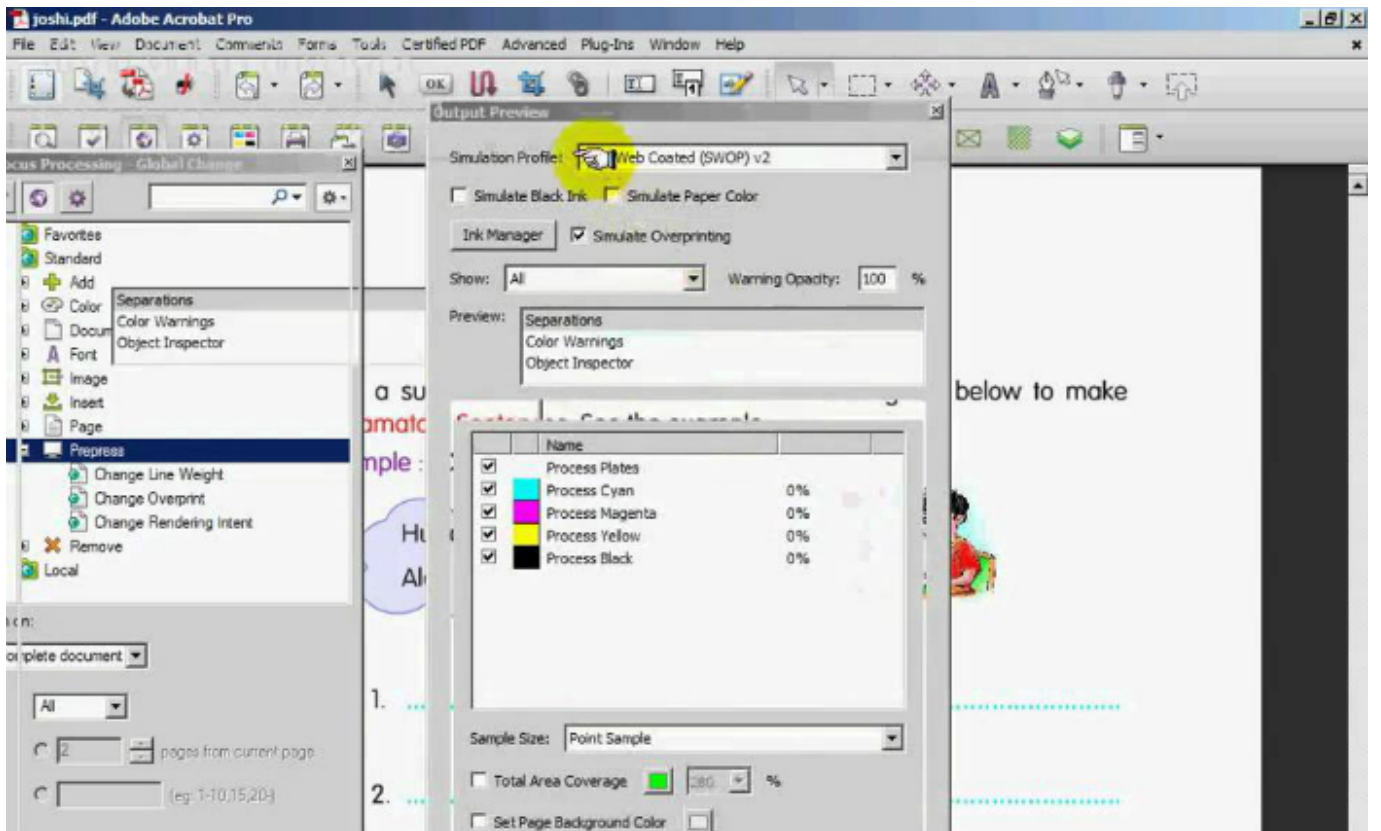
joshi.pdf - Adobe Acrobat Pro

File Edit View Document Comments Forms Tools Certified PDF Advanced Plug-Ins Window Help

ocus Processing - Global Change

Favorites
Standard
Add
Color
Docum
Font
Image
Insert
Page
Prepress
Change Line Weight
Change Overprint
Change Rendering Intent
Remove
Local

Separations
Color Warnings
Object Inspector

on:
omplete document

All

2 pages from current page

(eg: 1-10,15,20)

Output Preview

Simulation Profile: Web Coated (SWOP) v2

Simulate Black Ink Simulate Paper Color

Ink Manager Simulate Overprinting

Show: All Warning Opacity: 100 %

Preview: Separations
Color Warnings
Object Inspector

| | | Name | |
|---|---|---|---|
| ☑ | | Process Plates | |
| ☑ | | Process Cyan | 0% |
| ☑ | | Process Magenta | 0% |
| ☑ | | Process Yellow | 0% |
| ☑ | | Process Black | 0% |

Sample Size: Point Sample

Total Area Coverage 280 %

Set Page Background Color

a su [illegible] below to make
amatc
nple :
Hu
Al
1.
2.